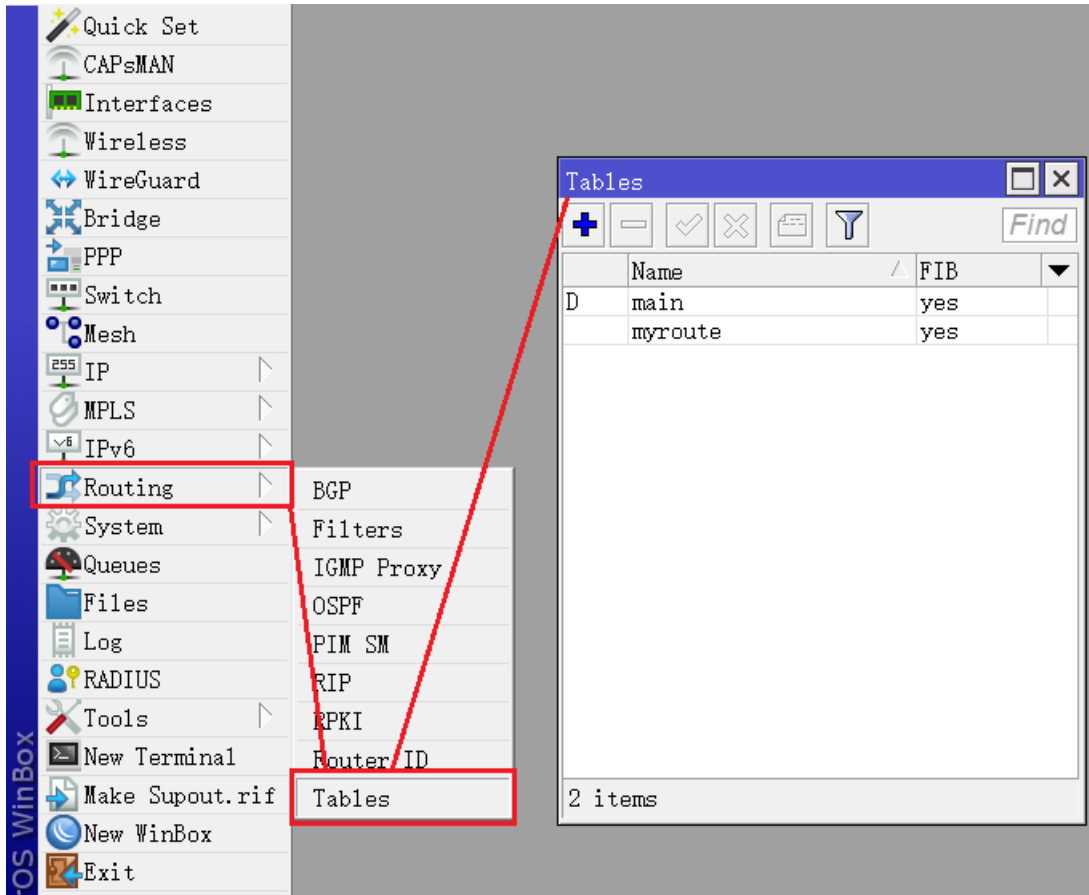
Quick Set
CAPsMAN
Interfaces
Wireless
WireGuard
Bridge
PPP
Switch
Mesh
IP
MPLS
IPv6
Routing
System
Queues
Files
Log
RADIUS
Tools
New Terminal
Make Supout.rif
New WinBox
Exit

OS WinBox

BGP
Filters
IGMP Proxy
OSPF
PIM SM
RIP
RPKI
Router ID
Tables

Tables

Find

| | Name | FIB |
|---|---|---|
| D | main | yes |
| | myroute | yes |

2 items